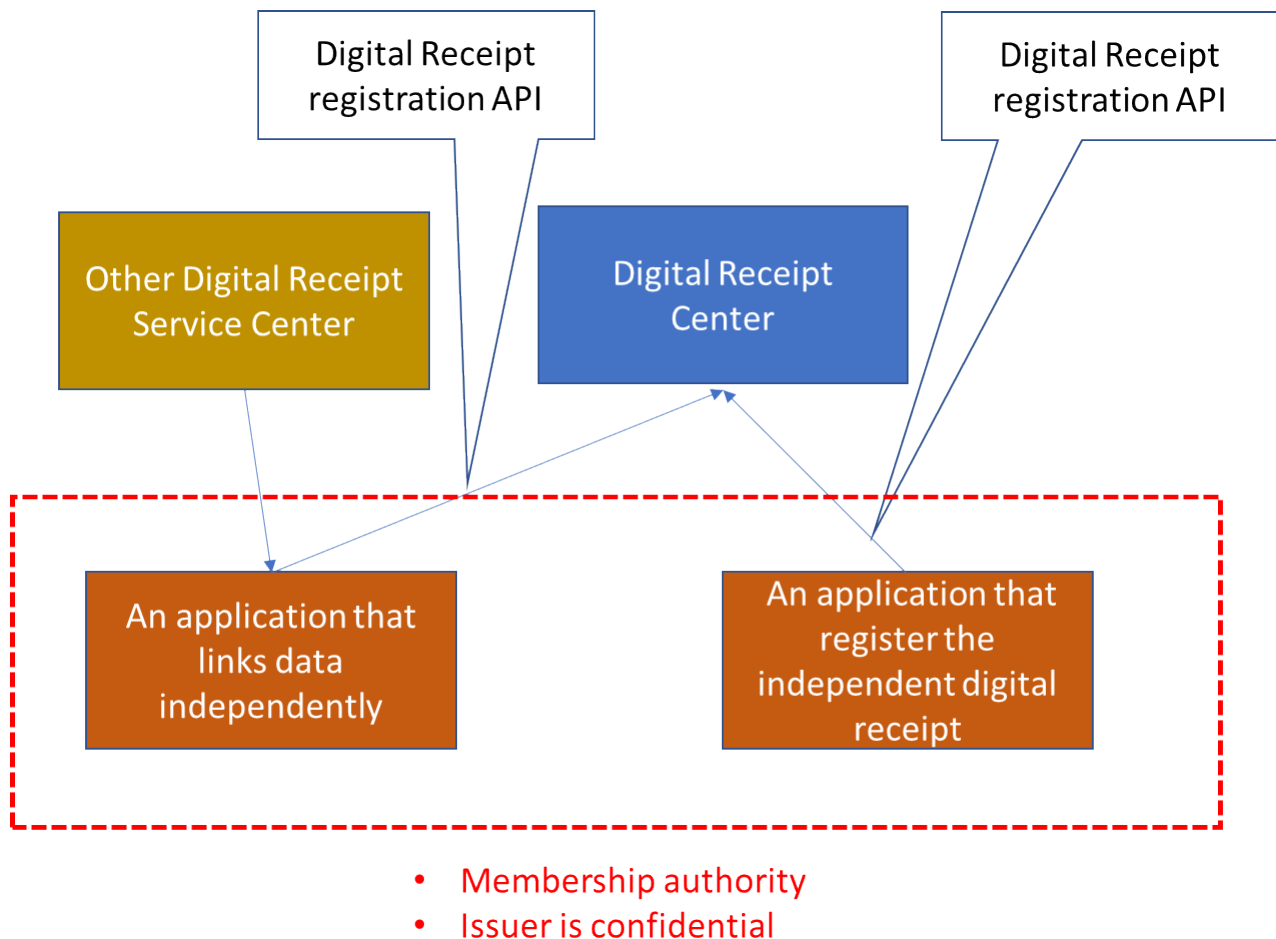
Digital Receipt registration API

Digital Receipt registration API

Other Digital Receipt Service Center

Digital Receipt Center

An application that links data independently

An application that register the independent digital receipt

• Membership authority
• Issuer is confidential